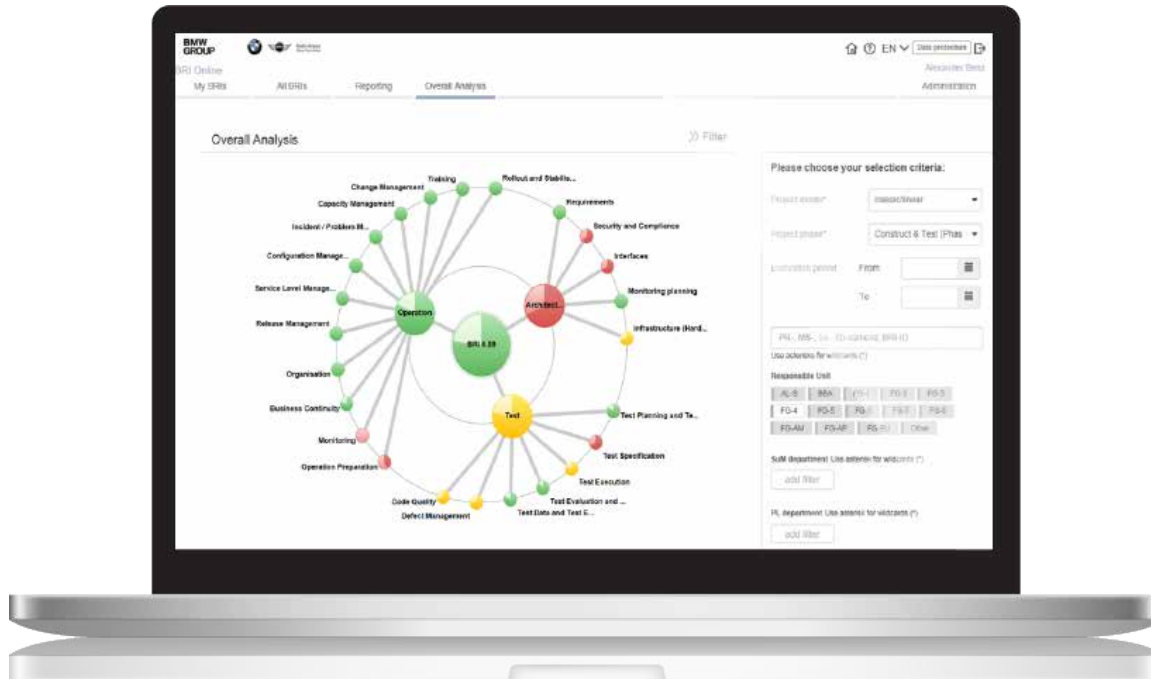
BMW GROUP

SRI Online

My SRIs All SRIs Reporting Overall Analysis

EN Data protection

Alexander Bern

Administration

Overall Analysis

Filter

Please choose your selection criteria:

Project model* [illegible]

Project phase* Construct & Test (Phas

Evaluation period From

To

Use asterisks for wildcards (*)

Responsible Unit

AL-S BBA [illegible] FG-1 FG-3

FG-4 FG-5 FG-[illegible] FG-7 FG-8

FG-AM FG-AP FG-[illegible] Other

SuM department: Use asterisk for wildcards (*)

add filter

PL department: Use asterisk for wildcards (*)

add filter

Training
Rollout and Stabilis...
Change Management
Capacity Management
Requirements
Incident / Problem M...
Security and Compliance
Interfaces
Configuration Manage...
Monitoring planning
Service Level Manage...
Architect...
Operation
Infrastructure (Hard...
Release Management
SRI 0.59
Organisation
Business Continuity
Test
Test Planning and Te...
Monitoring
Test Specification
Operation Preparation
Test Execution
Code Quality
Test Evaluation and ...
Defect Management
Test Data and Test E...